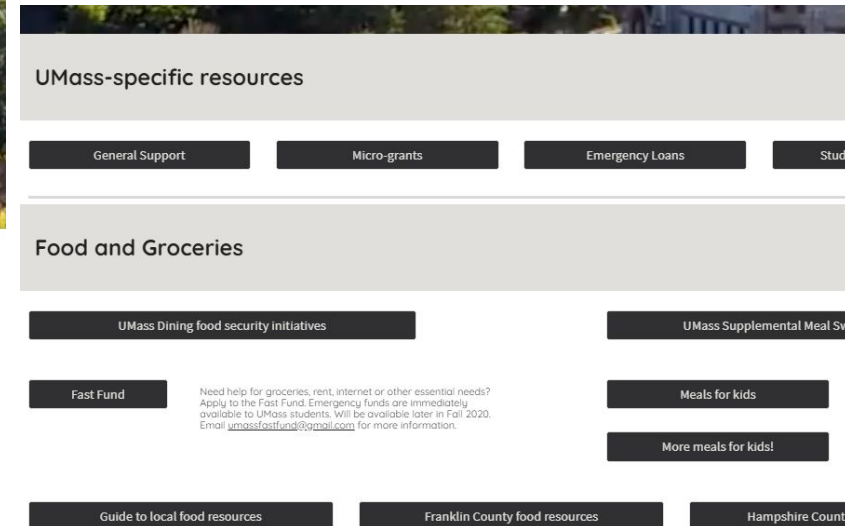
UMass-specific resources

General Support

Micro-grants

Emergency Loans

Stud

Food and Groceries

UMass Dining food security initiatives

UMass Supplemental Meal Sw

Fast Fund

Need help for groceries, rent, internet or other essential needs? Apply to the Fast Fund. Emergency funds are immediately available to UMass students. Will be available later in Fall 2020. Email umassfastfund@gmail.com for more information.

Meals for kids

More meals for kids!

Guide to local food resources

Franklin County food resources

Hampshire Count